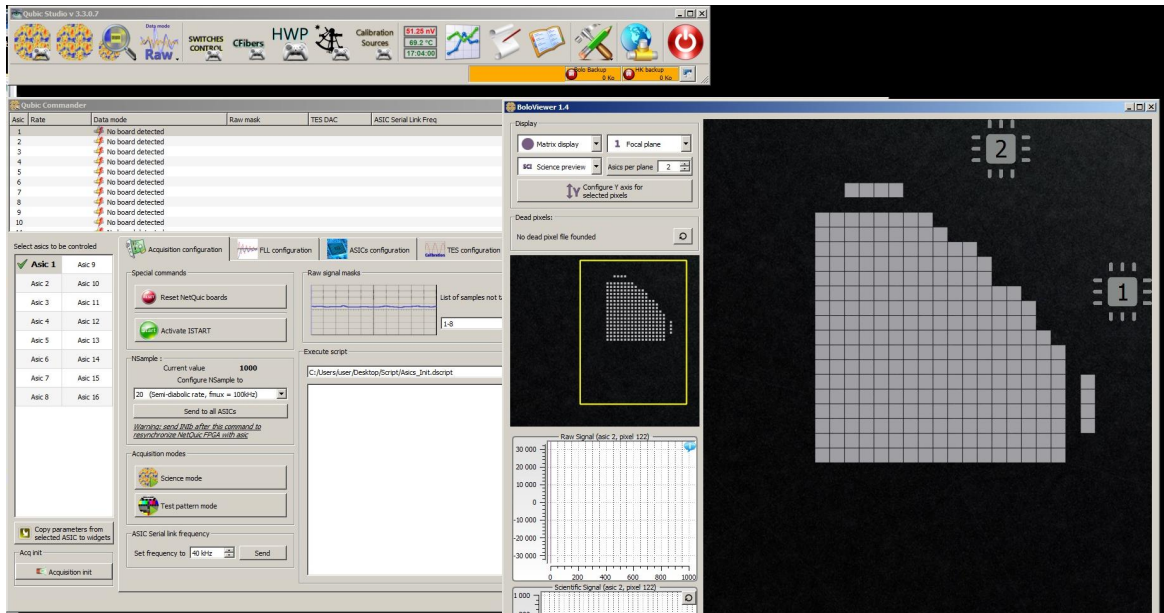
Qubic Studio v 3.3.0.7

Data mode
Raw
SWITCHES CONTROL
CFibers
HWP
Calibration Sources
81.25 nV
69.2 °C
17:04:00

Bolo Backup 0 Ko
HK backup 0 Ko

Qubic Commander

| Asic | Rate | Data mode | Raw mask | TES DAC | ASIC Serial Link Freq |
|---|---|---|---|---|---|
| 1 | | No board detected | | | |
| 2 | | No board detected | | | |
| 3 | | No board detected | | | |
| 4 | | No board detected | | | |
| 5 | | No board detected | | | |
| 6 | | No board detected | | | |
| 7 | | No board detected | | | |
| 8 | | No board detected | | | |
| 9 | | No board detected | | | |
| 10 | | No board detected | | | |

Select asics to be controled

| Asic 1 | Asic 9 |
|---|---|
| Asic 2 | Asic 10 |
| Asic 3 | Asic 11 |
| Asic 4 | Asic 12 |
| Asic 5 | Asic 13 |
| Asic 6 | Asic 14 |
| Asic 7 | Asic 15 |
| Asic 8 | Asic 16 |

Copy parameters from selected ASIC to widgets
Acq init
Acquisition init

Acquisition configuration
FLL configuration
ASICs configuration
TES configuration

Special commands
Reset NetQuic boards
Activate ISTART

NSample :
Current value 1000
Configure NSample to
20 (Semi-diabolic rate, fmux = 100kHz)
Send to all ASICs
Warning: send INIt after this command to resynchronize NetQuic FPGA with asic

Acquisition modes
Science mode
Test pattern mode

ASIC Serial link frequency
Set frequency to 40 kHz
Send

Raw signal masks
List of samples not t
1-8

Execute script
C:/Users/user/Desktop/Script/Asics_Init.dscript

BoloViewer 1.4

Display
Matrix display
1 Focal plane
SCI Science preview
Asics per plane 2
Configure Y axis for selected pixels

Dead pixels:
No dead pixel file founded

Raw Signal (asic 2, pixel 122)
30 000
20 000
10 000
0
-10 000
-20 000
-30 000
0 200 400 600 800 1000

Scientific Signal (asic 2, pixel 122)
1 000

2
1